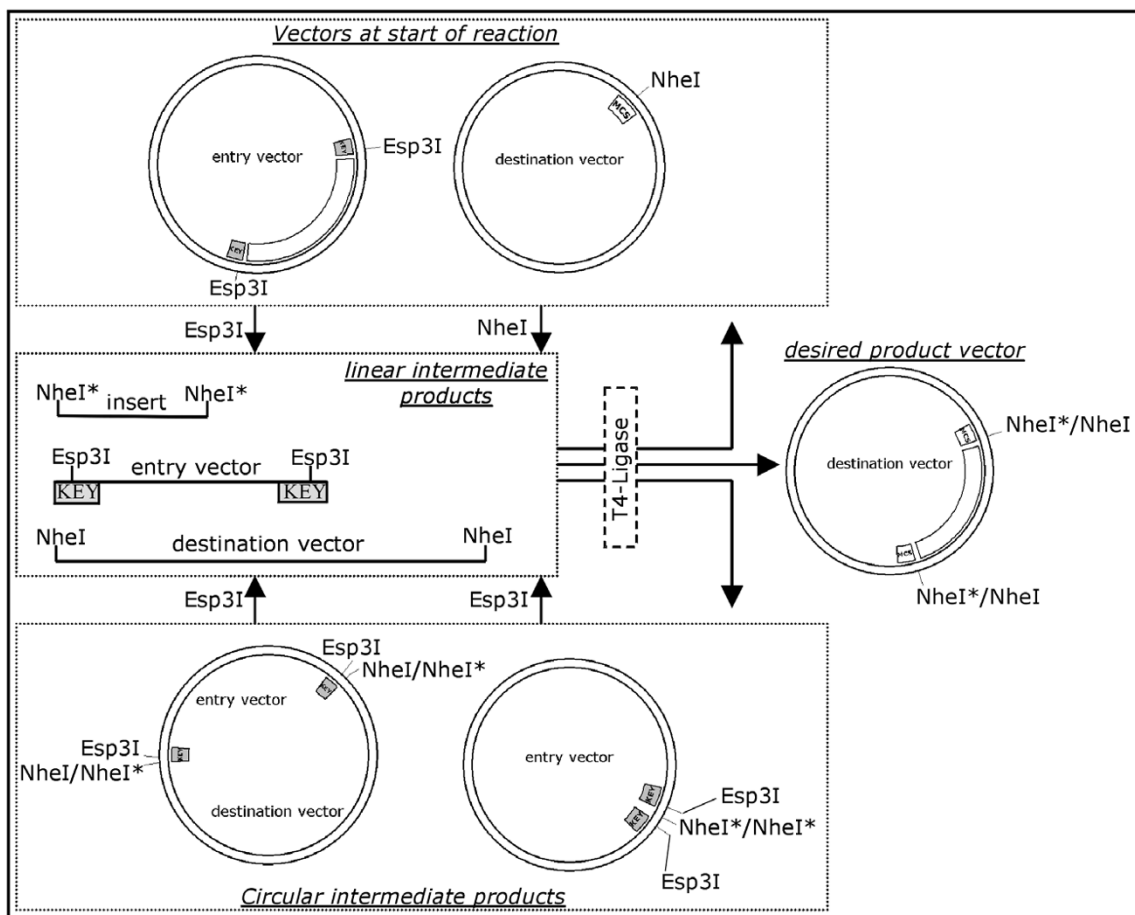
Vectors at start of reaction

NheI
MCS
entry vector
KEY
Esp3I
destination vector
KEY
Esp3I

Esp3I
NheI

linear intermediate products

NheI* insert NheI*

Esp3I entry vector Esp3I
KEY KEY

NheI destination vector NheI

T4-Ligase

desired product vector

KEY
NheI*/NheI
destination vector
MCS
NheI*/NheI

Esp3I
Esp3I

Esp3I
NheI/NheI*
entry vector
KEY
Esp3I
NheI/NheI*
KEY
destination vector

entry vector
KEY
KEY
Esp3I
NheI*/NheI*
Esp3I

Circular intermediate products